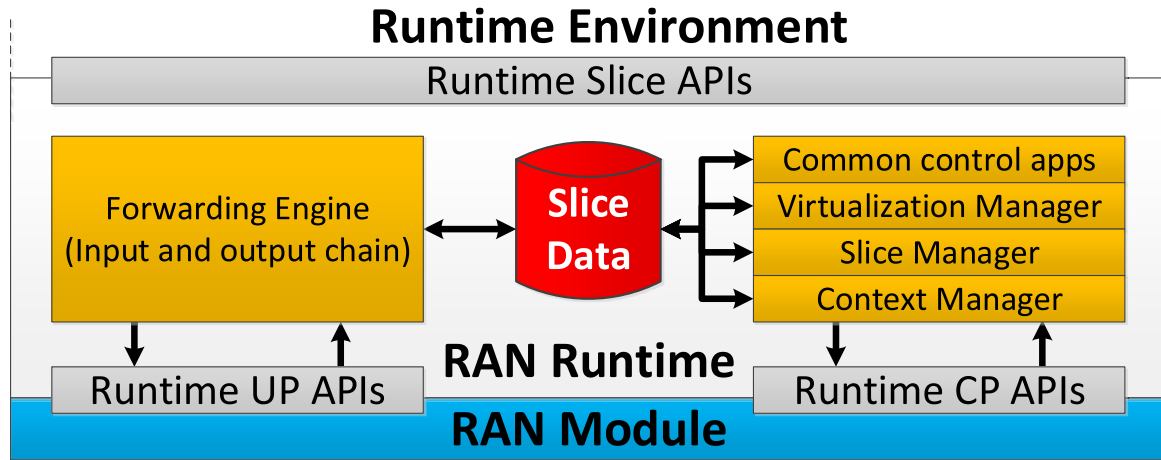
Runtime Environment

Runtime Slice APIs

Forwarding Engine (Input and output chain)

Slice Data

Common control apps

Virtualization Manager

Slice Manager

Context Manager

RAN Runtime

Runtime UP APIs

Runtime CP APIs

RAN Module